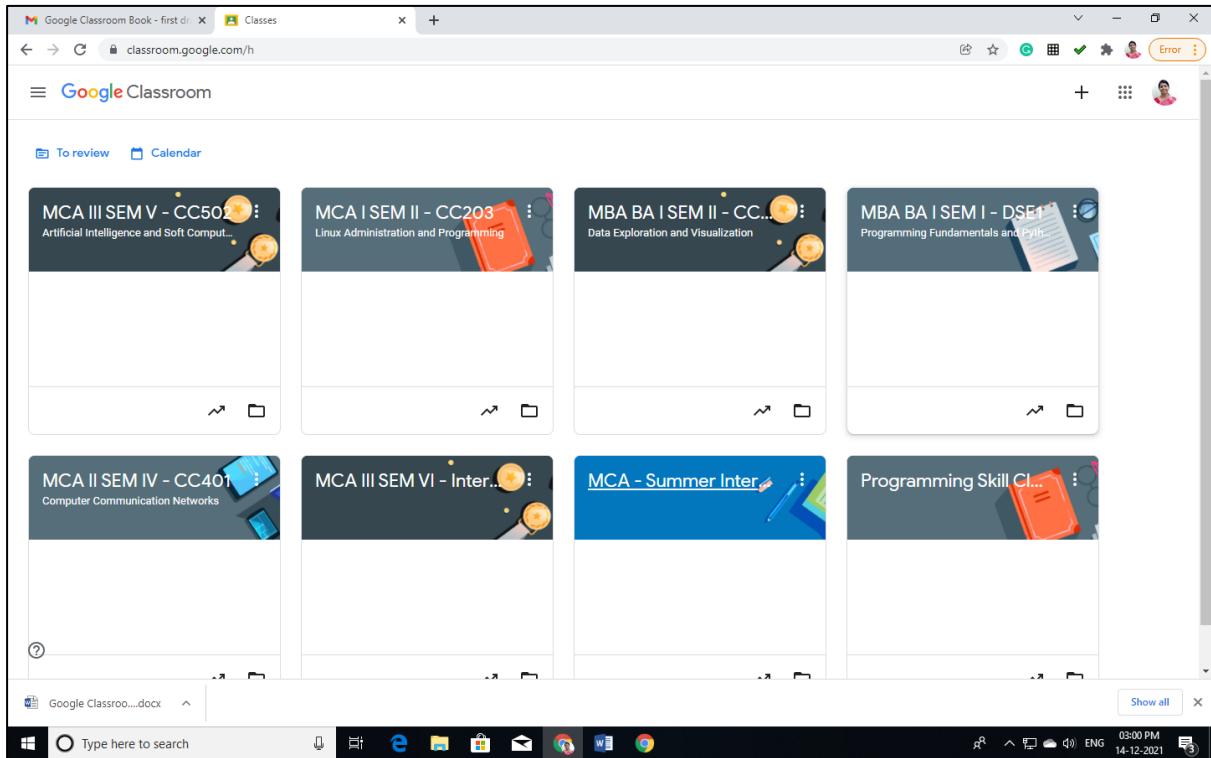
Google Classroom Book - first dr
Classes
classroom.google.com/h
Error

Google Classroom

To review
Calendar

MCA III SEM V - CC502
Artificial Intelligence and Soft Comput...

MCA I SEM II - CC203
Linux Administration and Programming

MBA BA I SEM II - CC...
Data Exploration and Visualization

MBA BA I SEM I - DSE1
Programming Fundamentals and Pyth...

MCA II SEM IV - CC401
Computer Communication Networks

MCA III SEM VI - Inter...

MCA - Summer Inter

Programming Skill Cl...

Google Classroo....docx
Show all

Type here to search
ENG
03:00 PM
14-12-2021